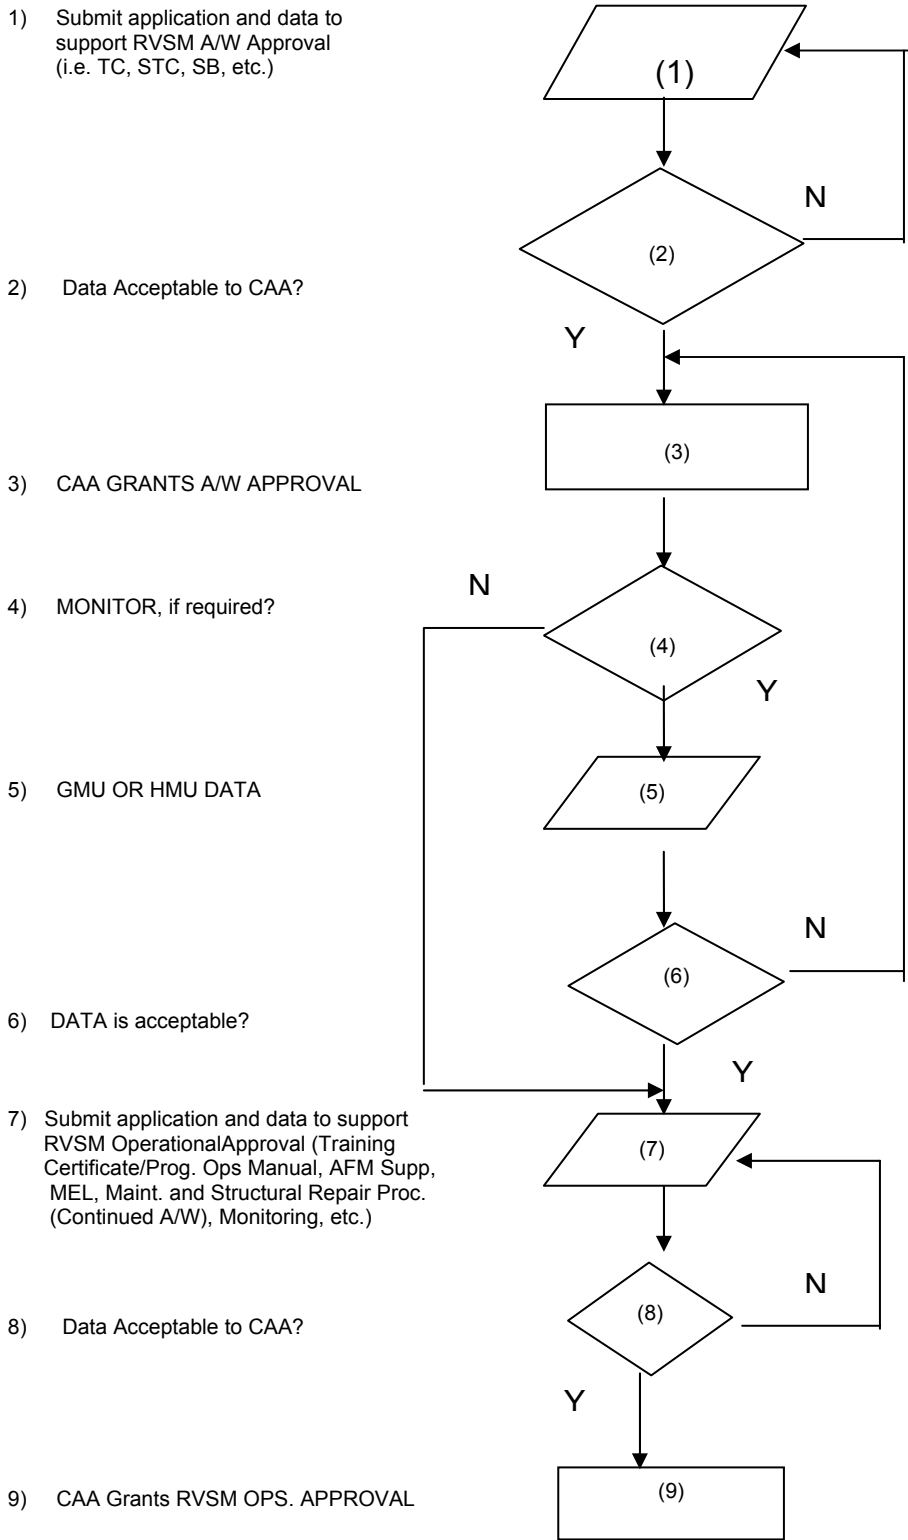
1) Submit application and data to support RVSM A/W Approval (i.e. TC, STC, SB, etc.)

(1)

N

(2)

2) Data Acceptable to CAA?

Y

(3)

3) CAA GRANTS A/W APPROVAL

N

4) MONITOR, if required?

(4)

Y

5) GMU OR HMU DATA

(5)

N

(6)

6) DATA is acceptable?

Y

7) Submit application and data to support RVSM OperationalApproval (Training Certificate/Prog. Ops Manual, AFM Supp, MEL, Maint. and Structural Repair Proc. (Continued A/W), Monitoring, etc.)

(7)

N

(8)

8) Data Acceptable to CAA?

Y

9) CAA Grants RVSM OPS. APPROVAL

(9)